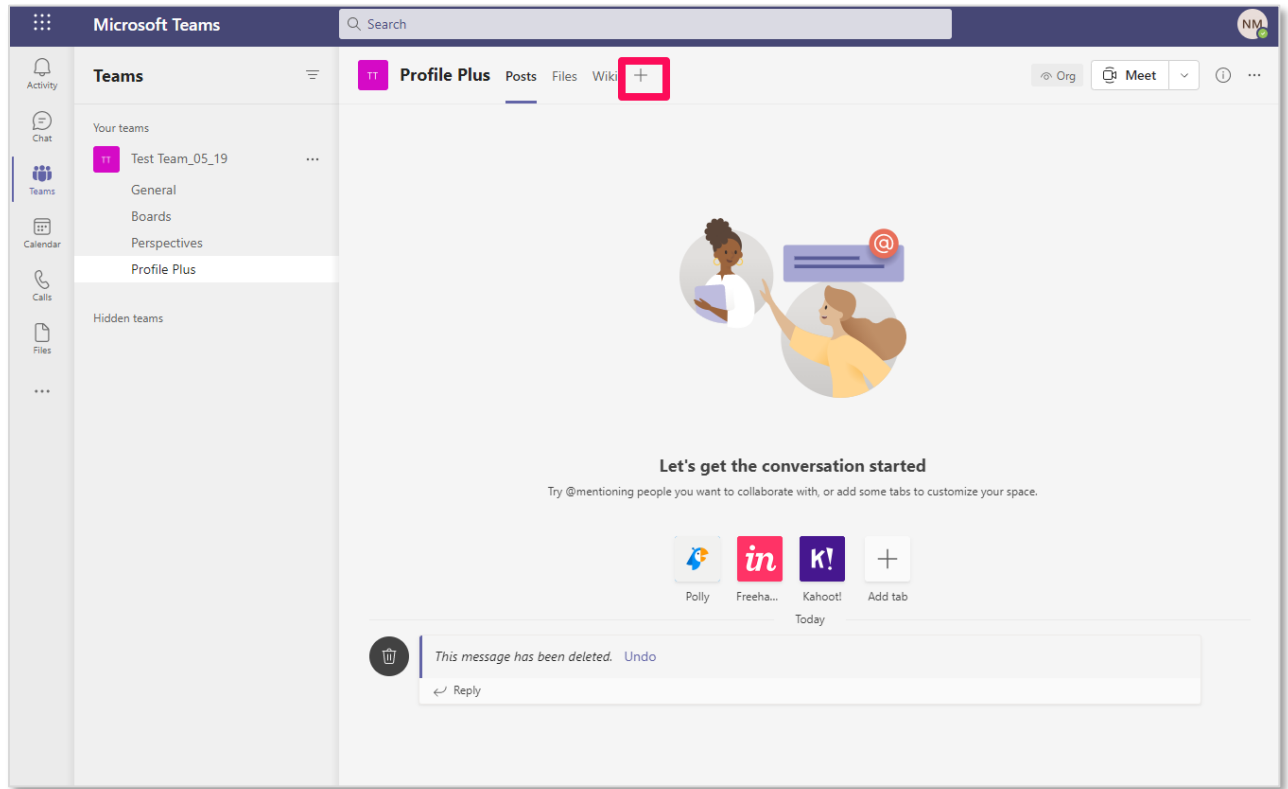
Microsoft Teams
Search
NM

Activity
Chat
Teams
Calendar
Calls
Files
...

Teams

Your teams
TT Test Team_05_19 ...
General
Boards
Perspectives
Profile Plus

Hidden teams

TT Profile Plus Posts Files Wiki +
Org Meet

Let's get the conversation started
Try @mentioning people you want to collaborate with, or add some tabs to customize your space.

Polly
in Freeha...
K! Kahoot!
+ Add tab

Today

This message has been deleted. Undo
Reply